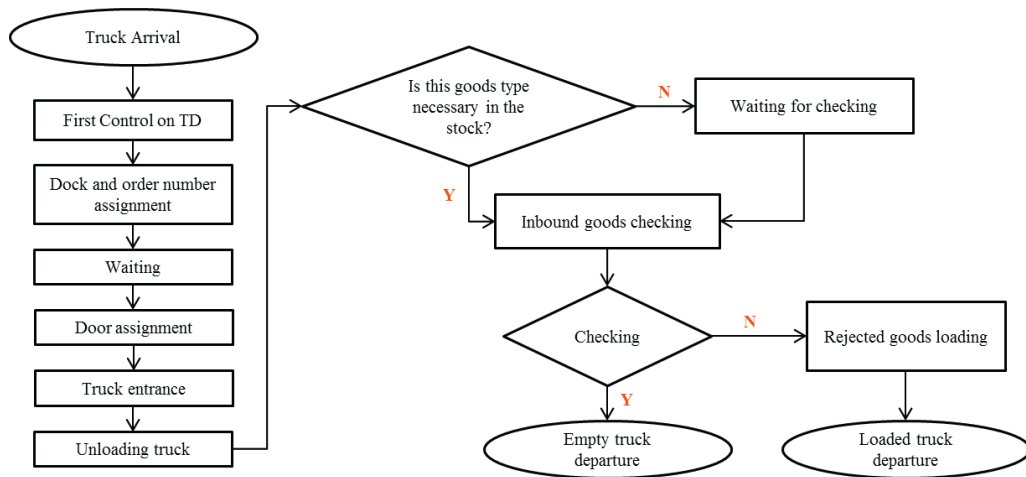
Truck Arrival

First Control on TD

Dock and order number assignment

Waiting

Door assignment

Truck entrance

Unloading truck

Is this goods type necessary in the stock?

N

Waiting for checking

Y

Inbound goods checking

Checking

N

Rejected goods loading

Y

Empty truck departure

Loaded truck departure